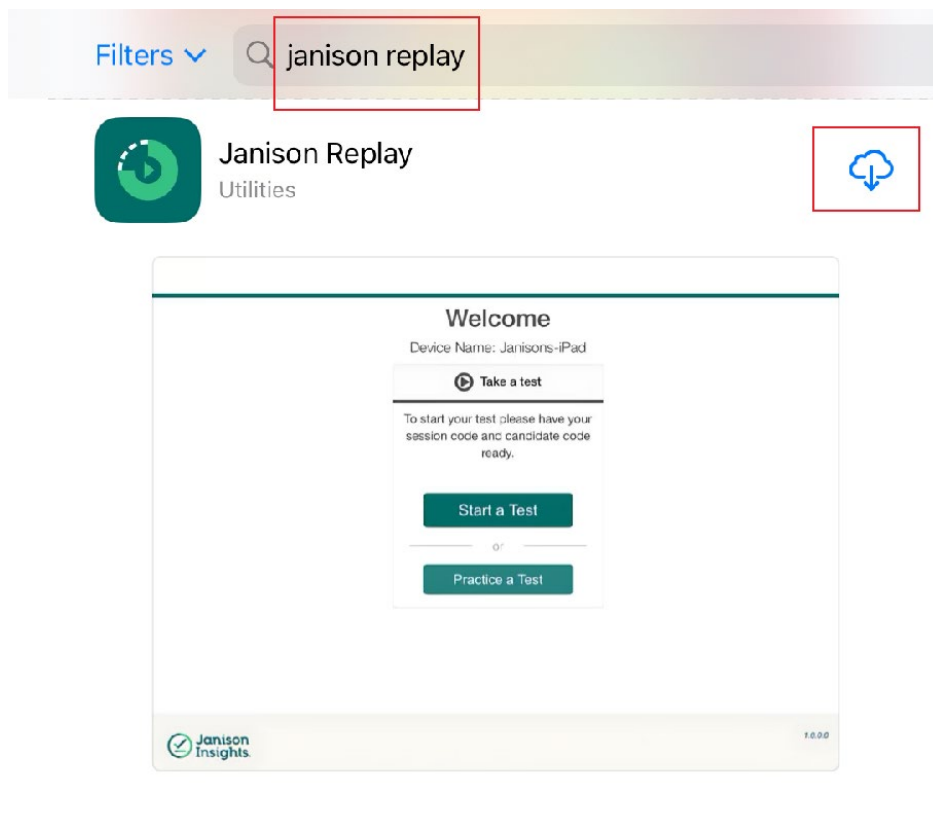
Filters

janison replay

Janison Replay
Utilities

Welcome
Device Name: Janisons-iPad

Take a test

To start your test please have your session code and candidate code ready.

Start a Test

or

Practice a Test

Janison Insights

1.0.0.0